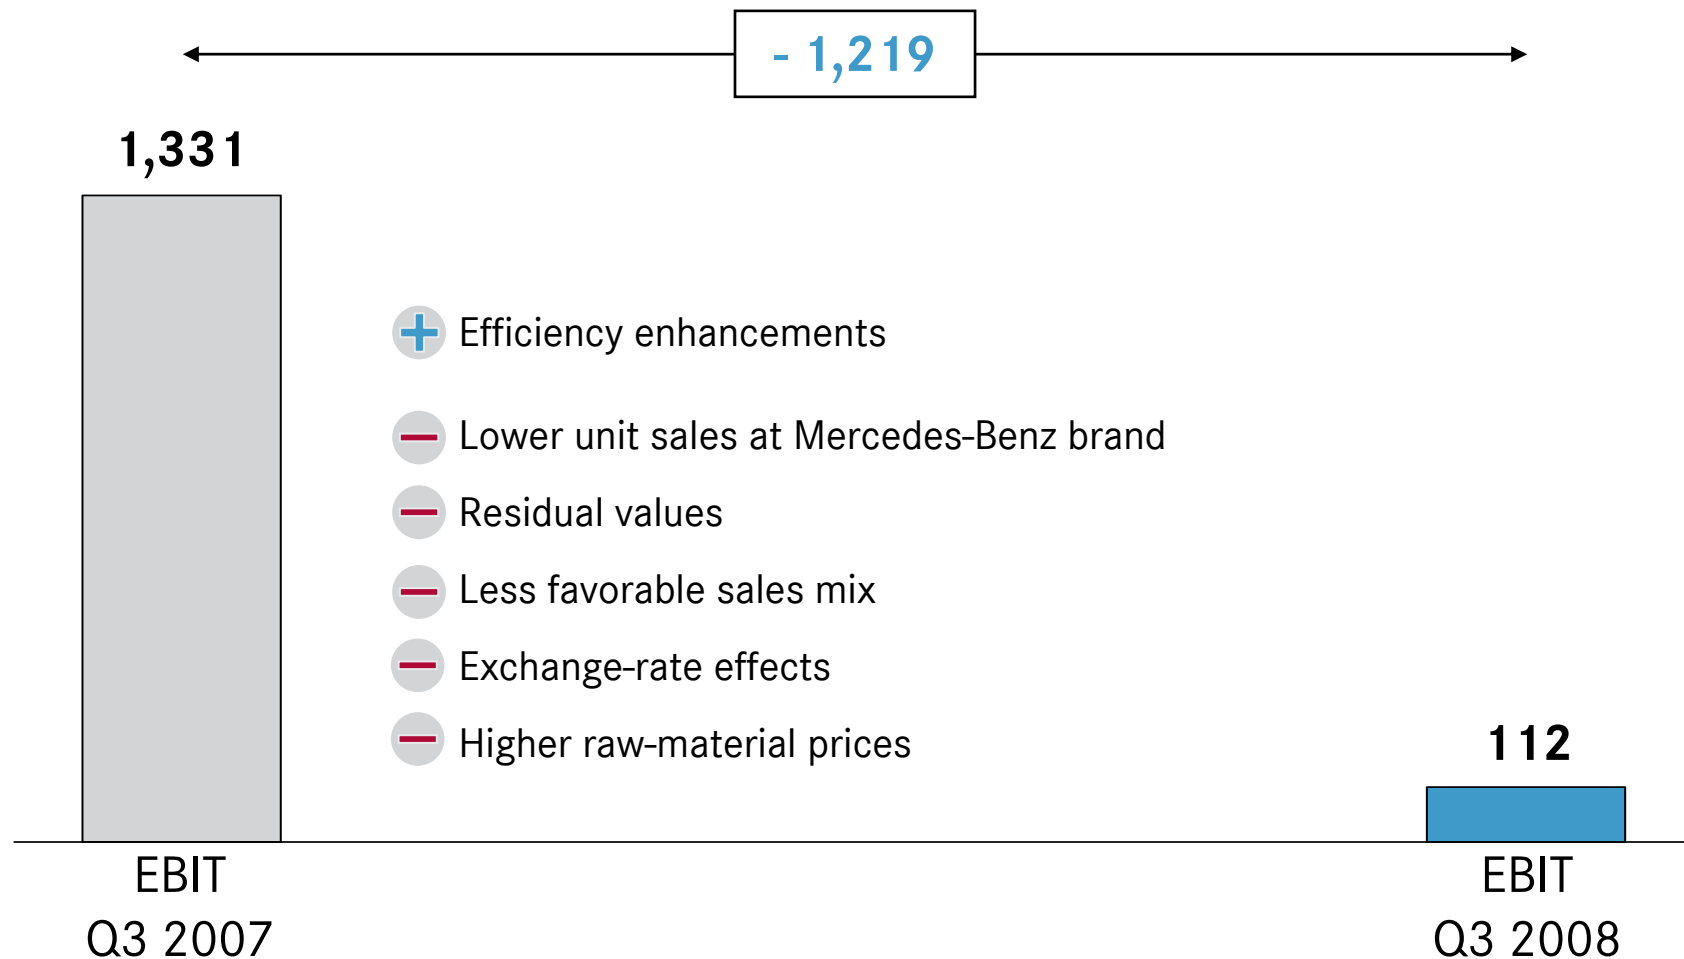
- 1,219

1,331

+ Efficiency enhancements

– Lower unit sales at Mercedes-Benz brand

– Residual values

– Less favorable sales mix

– Exchange-rate effects

– Higher raw-material prices

112

EBIT
Q3 2007

EBIT
Q3 2008